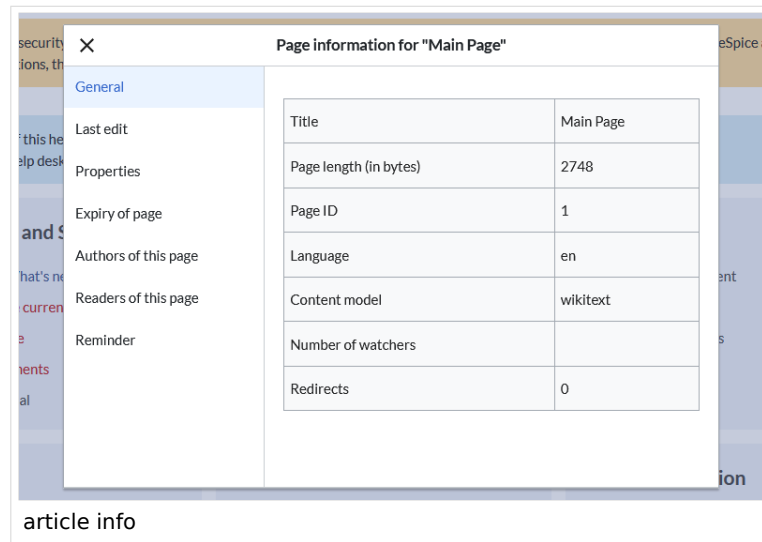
security
tions, th
eSpice
f this he
elp desk
and S
hat's ne
curren
e
nents
al
ent
s
ion

Page information for "Main Page"

General
Last edit
Properties
Expiry of page
Authors of this page
Readers of this page
Reminder

| | |
|---|---|
| Title | Main Page |
| Page length (in bytes) | 2748 |
| Page ID | 1 |
| Language | en |
| Content model | wikitext |
| Number of watchers | |
| Redirects | 0 |

article info